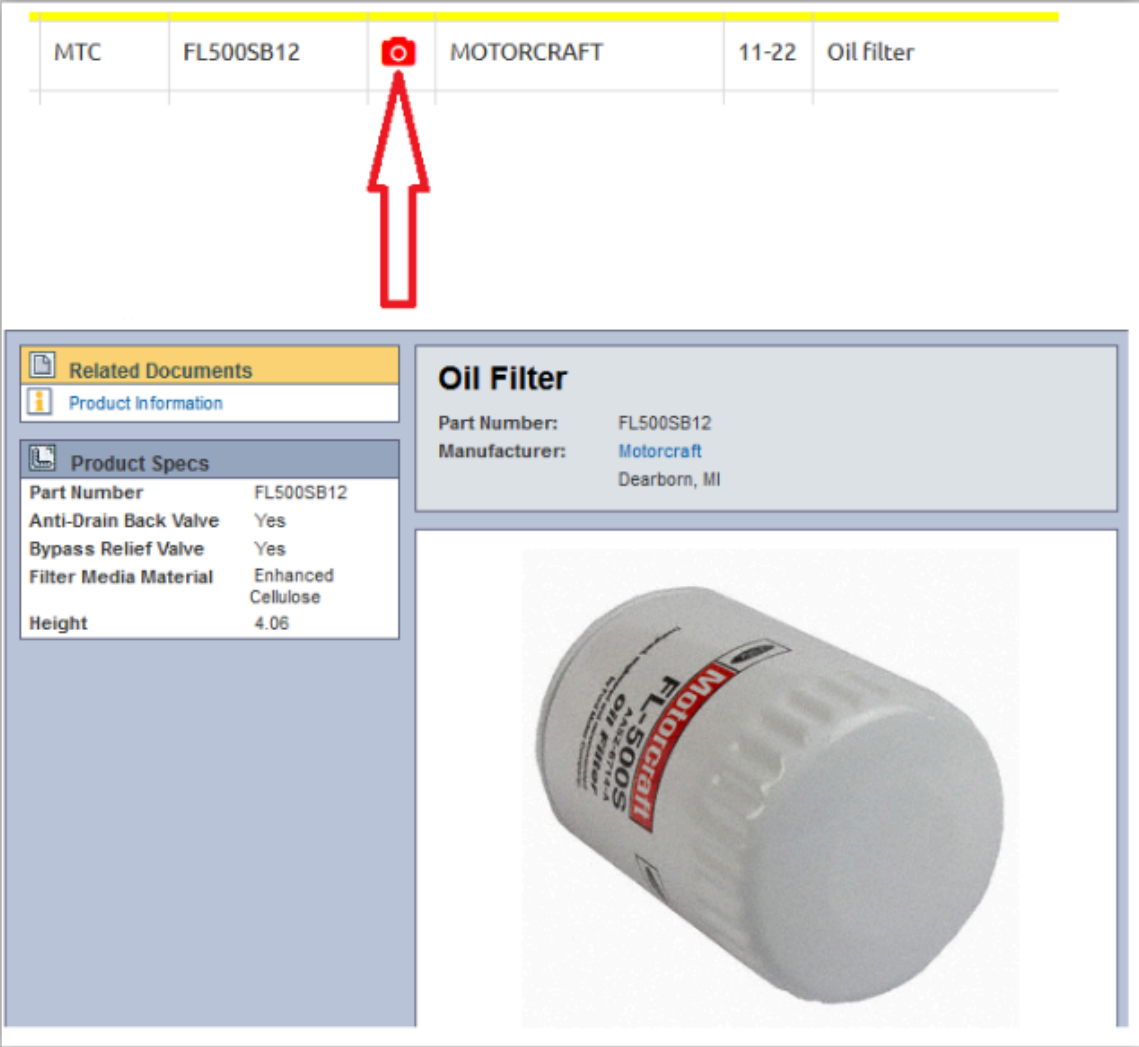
| MTC | FL500SB12 | | MOTORCRAFT | 11-22 | Oil filter |
|---|---|---|---|---|---|

Related Documents
Product Information

Product Specs

| | |
|---|---|
| Part Number | FL500SB12 |
| Anti-Drain Back Valve | Yes |
| Bypass Relief Valve | Yes |
| Filter Media Material | Enhanced Cellulose |
| Height | 4.06 |

Oil Filter

Part Number: FL500SB12
Manufacturer: Motorcraft
Dearborn, MI

Motorcraft
FL-500S
Oil Filter
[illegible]